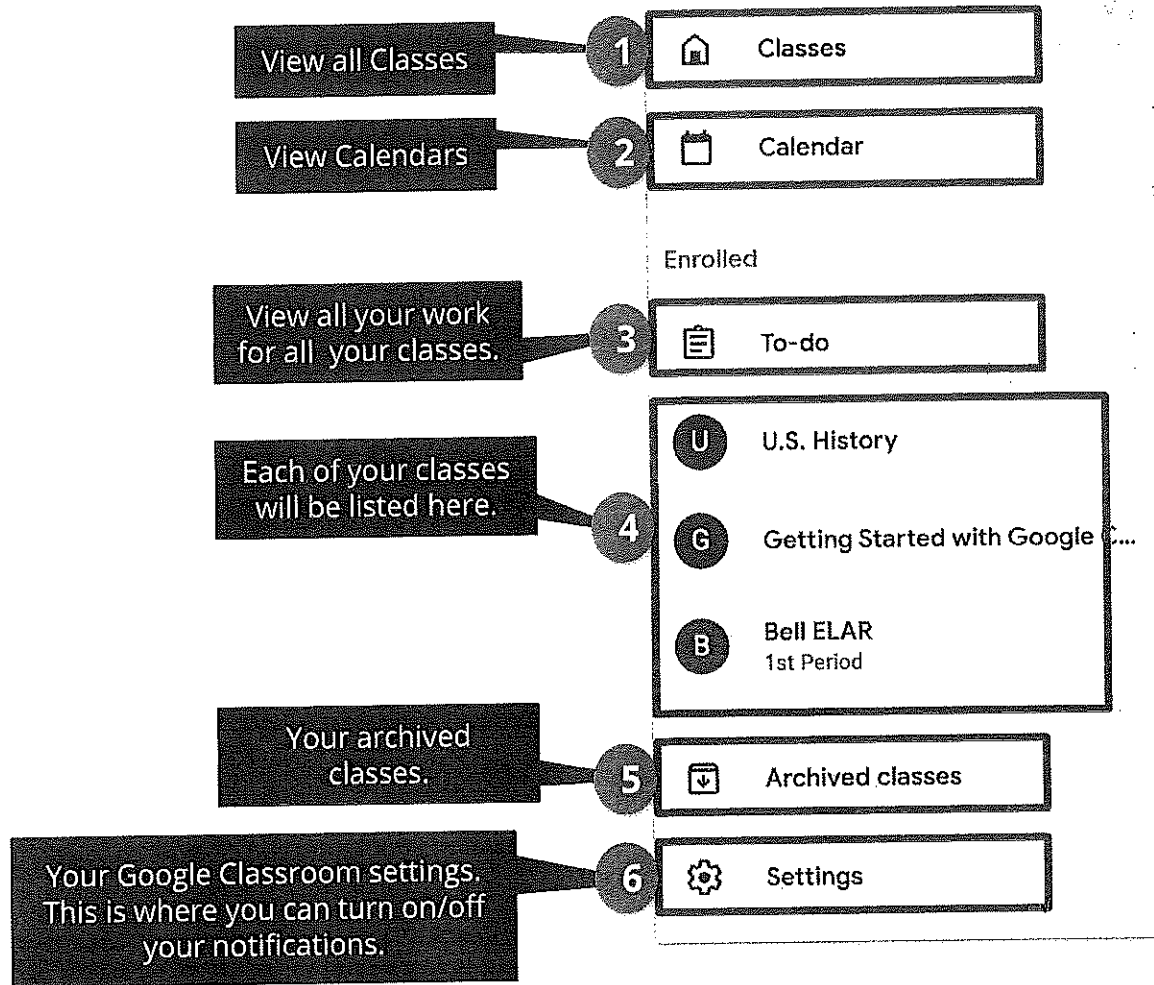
View all Classes

1

Classes

View Calendars

2

Calendar

Enrolled

View all your work for all your classes.

3

To-do

Each of your classes will be listed here.

4

U

U.S. History

G

Getting Started with Google C...

B

Bell ELAR
1st Period

Your archived classes.

5

Archived classes

Your Google Classroom settings. This is where you can turn on/off your notifications.

6

Settings